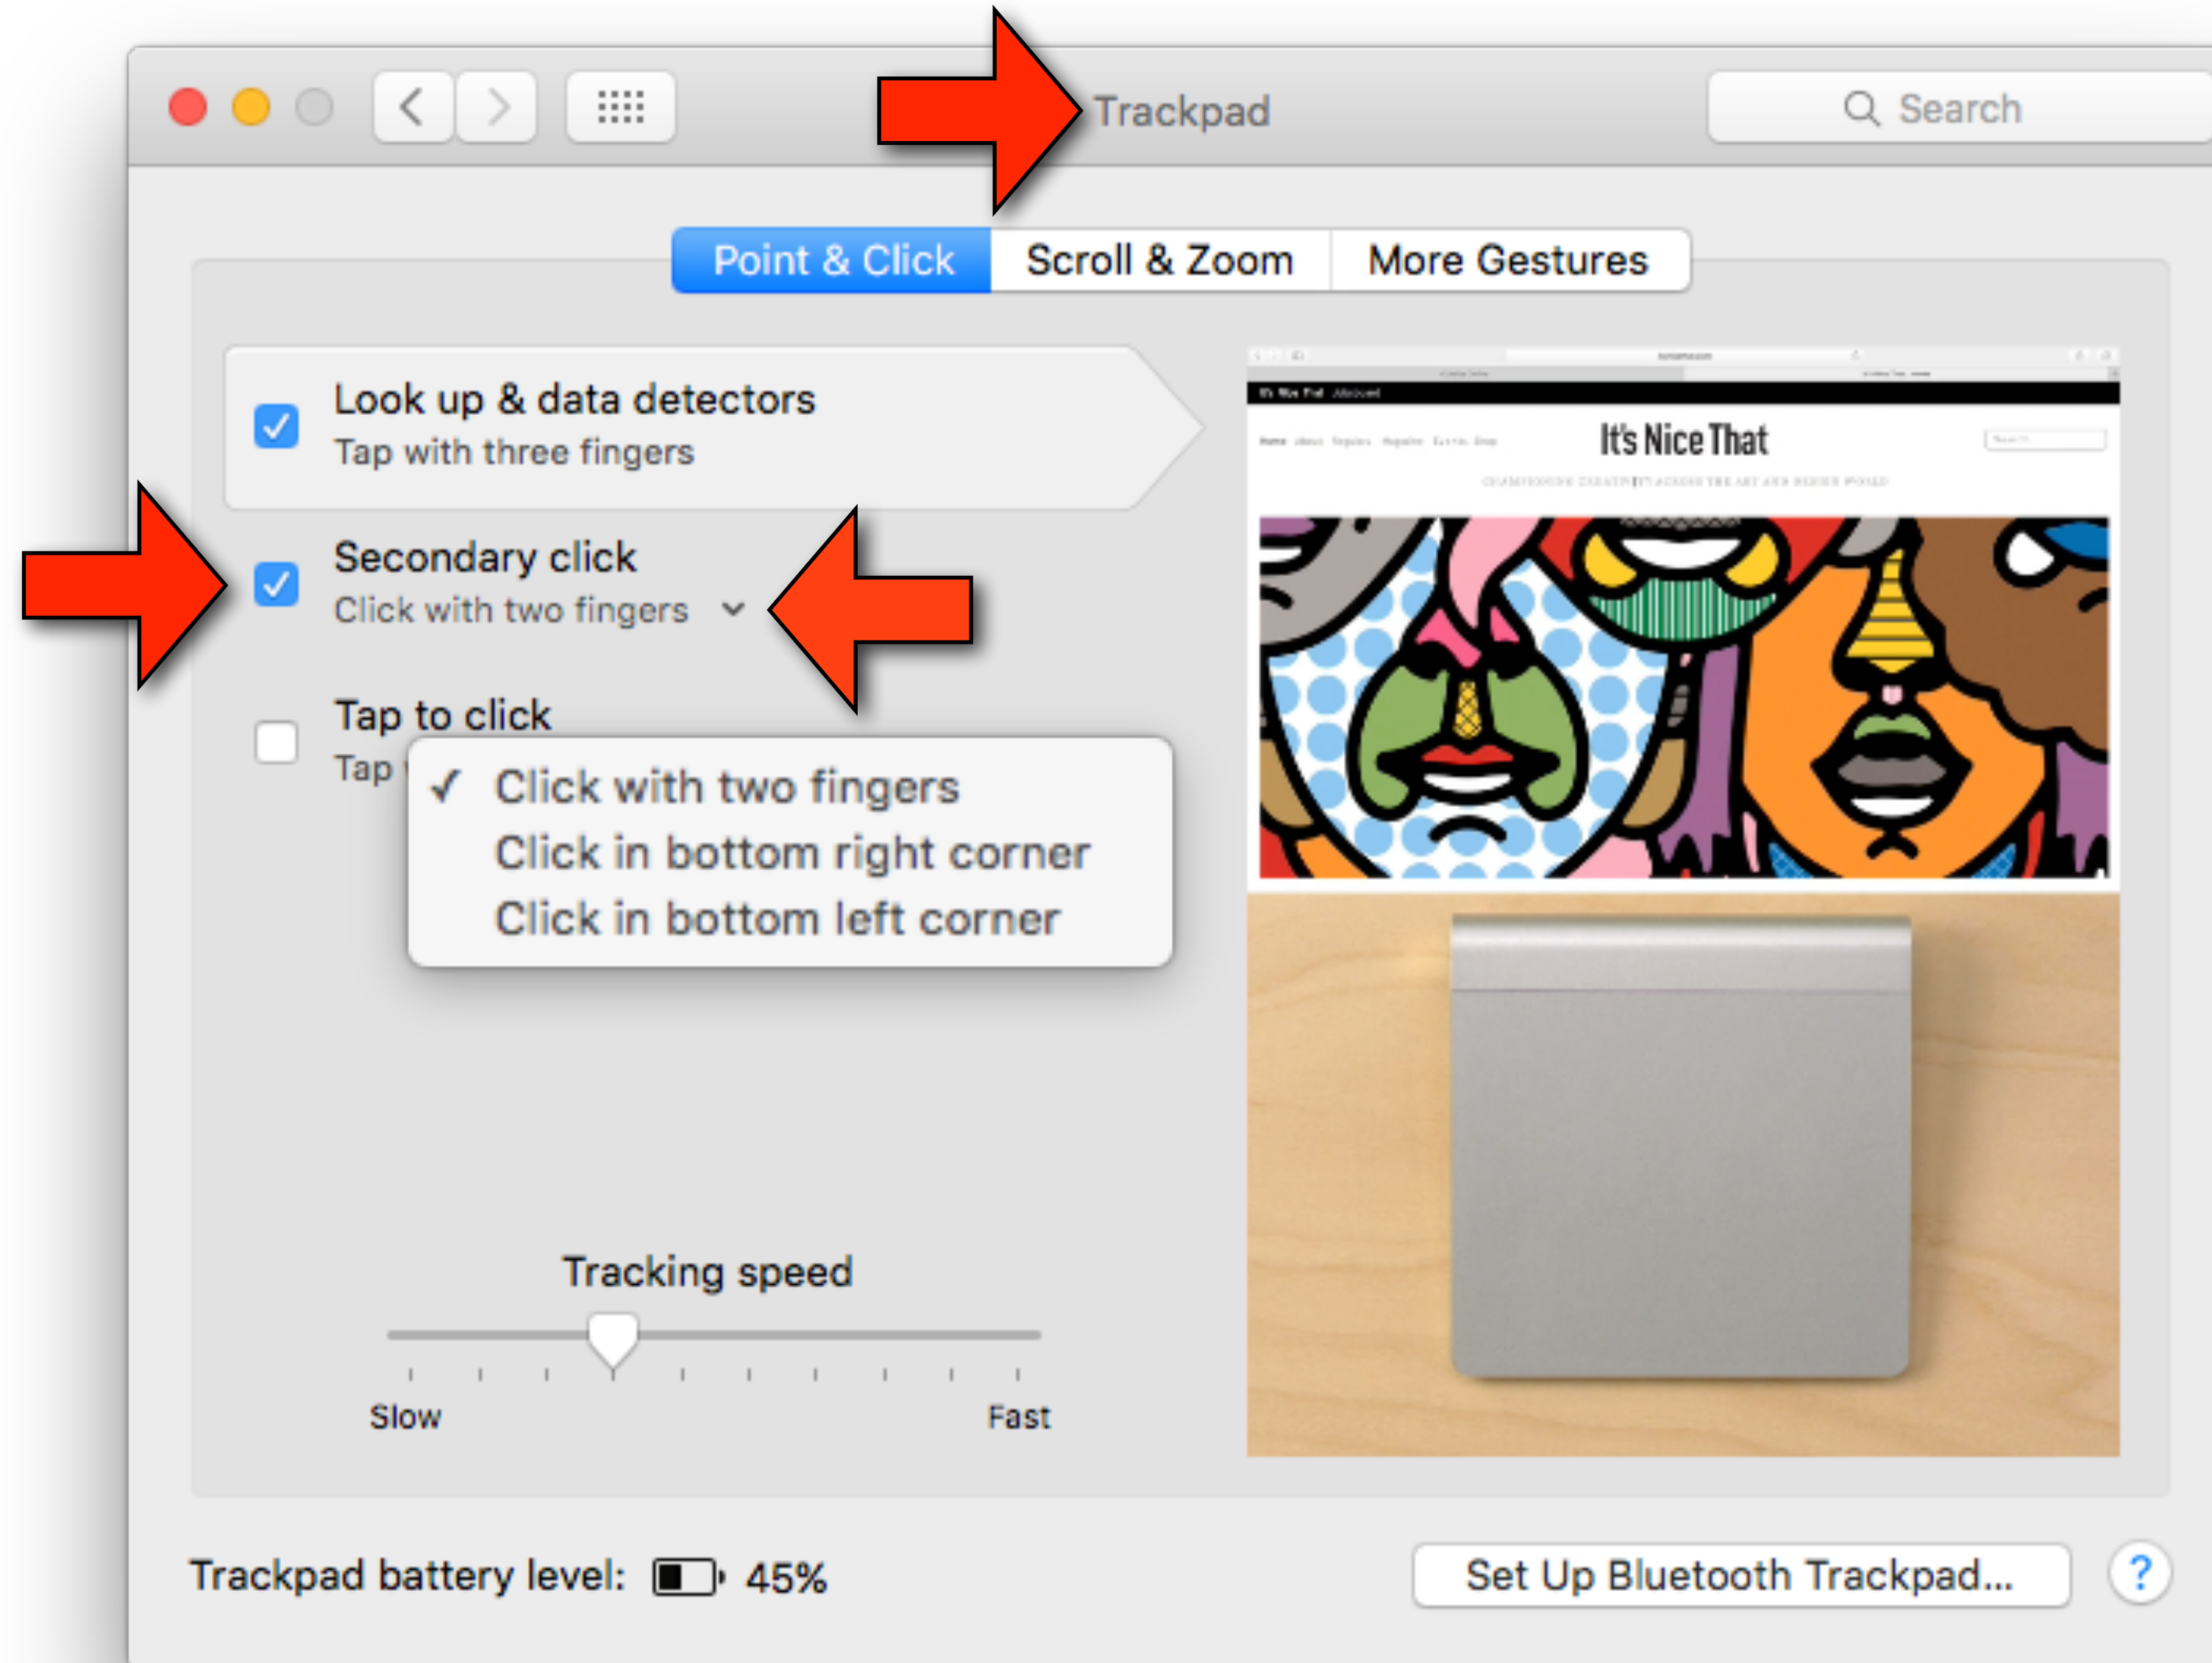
Trackpad

Search

Point & Click | Scroll & Zoom | More Gestures

Look up & data detectors
Tap with three fingers

Secondary click
Click with two fingers

Tap to click
Tap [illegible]

✓ Click with two fingers
Click in bottom right corner
Click in bottom left corner

It's Nice That

Tracking speed

Slow

Fast

Trackpad battery level: 45%

Set Up Bluetooth Trackpad...

?